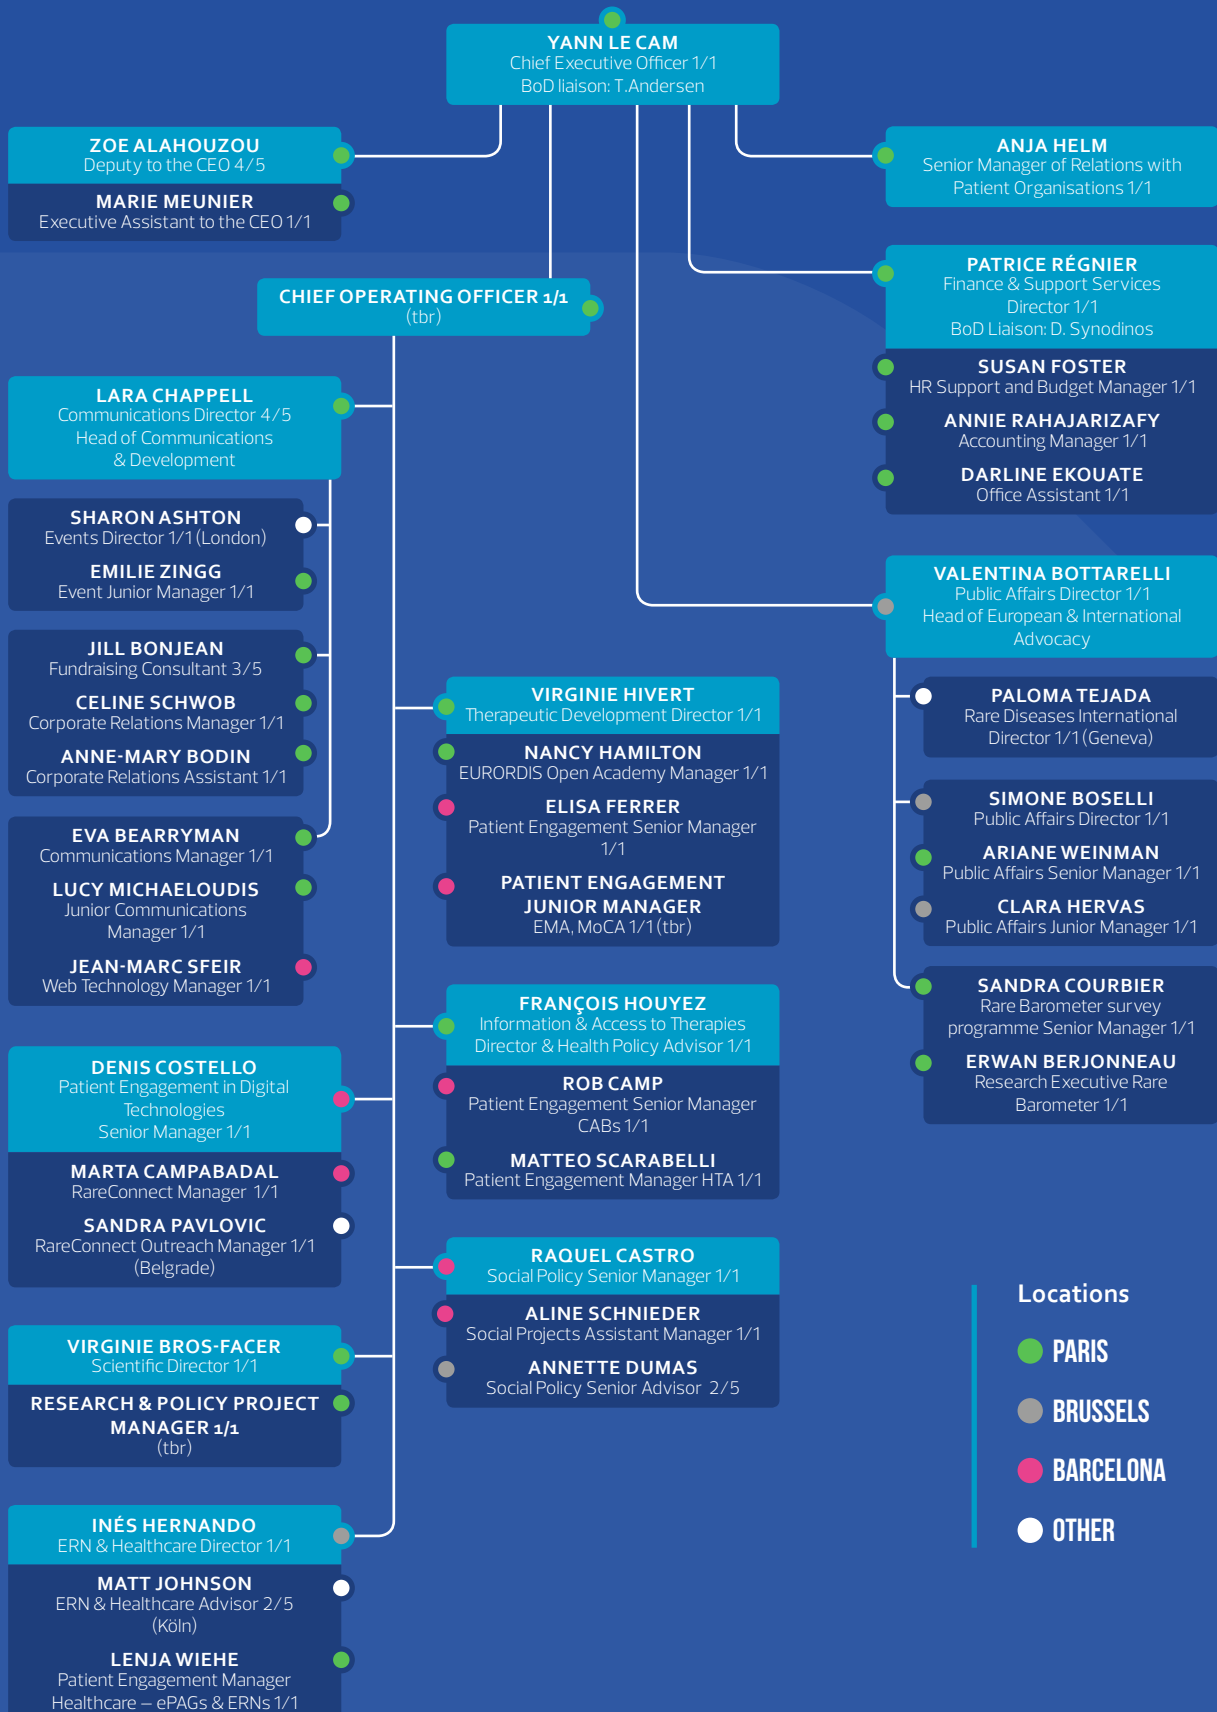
YANN LE CAM
Chief Executive Officer 1/1
BoD liaison: T.Andersen

ZOE ALAHOUZOU
Deputy to the CEO 4/5

MARIE MEUNIER
Executive Assistant to the CEO 1/1

ANJA HELM
Senior Manager of Relations with Patient Organisations 1/1

PATRICE RÉGNIER
Finance & Support Services Director 1/1
BoD Liaison: D. Synodinos

SUSAN FOSTER
HR Support and Budget Manager 1/1

ANNIE RAHAJARIZAFY
Accounting Manager 1/1

DARLINE EKOUATE
Office Assistant 1/1

CHIEF OPERATING OFFICER 1/1
(tbr)

LARA CHAPPELL
Communications Director 4/5
Head of Communications & Development

SHARON ASHTON
Events Director 1/1 (London)

EMILIE ZINGG
Event Junior Manager 1/1

JILL BONJEAN
Fundraising Consultant 3/5

CELINE SCHWOB
Corporate Relations Manager 1/1

ANNE-MARY BODIN
Corporate Relations Assistant 1/1

EVA BEARRYMAN
Communications Manager 1/1

LUCY MICHAELOUDIS
Junior Communications Manager 1/1

JEAN-MARC SFEIR
Web Technology Manager 1/1

VALENTINA BOTTARELLI
Public Affairs Director 1/1
Head of European & International Advocacy

PALOMA TEJADA
Rare Diseases International Director 1/1 (Geneva)

SIMONE BOSELLI
Public Affairs Director 1/1

ARIANE WEINMAN
Public Affairs Senior Manager 1/1

CLARA HERVAS
Public Affairs Junior Manager 1/1

SANDRA COURBIER
Rare Barometer survey programme Senior Manager 1/1

ERWAN BERJONNEAU
Research Executive Rare Barometer 1/1

VIRGINIE HIVERT
Therapeutic Development Director 1/1

NANCY HAMILTON
EURORDIS Open Academy Manager 1/1

ELISA FERRER
Patient Engagement Senior Manager 1/1

PATIENT ENGAGEMENT JUNIOR MANAGER
EMA, MoCA 1/1 (tbr)

FRANÇOIS HOUYEZ
Information & Access to Therapies Director & Health Policy Advisor 1/1

ROB CAMP
Patient Engagement Senior Manager CABs 1/1

MATTEO SCARABELLI
Patient Engagement Manager HTA 1/1

DENIS COSTELLO
Patient Engagement in Digital Technologies Senior Manager 1/1

MARTA CAMPABADAL
RareConnect Manager 1/1

SANDRA PAVLOVIC
RareConnect Outreach Manager 1/1 (Belgrade)

RAQUEL CASTRO
Social Policy Senior Manager 1/1

ALINE SCHNIEDER
Social Projects Assistant Manager 1/1

ANNETTE DUMAS
Social Policy Senior Advisor 2/5

VIRGINIE BROS-FACER
Scientific Director 1/1

RESEARCH & POLICY PROJECT MANAGER 1/1
(tbr)

Locations
PARIS
BRUSSELS
BARCELONA
OTHER

INÉS HERNANDO
ERN & Healthcare Director 1/1

MATT JOHNSON
ERN & Healthcare Advisor 2/5 (Köln)

LENJA WIEHE
Patient Engagement Manager Healthcare – ePAGs & ERNs 1/1